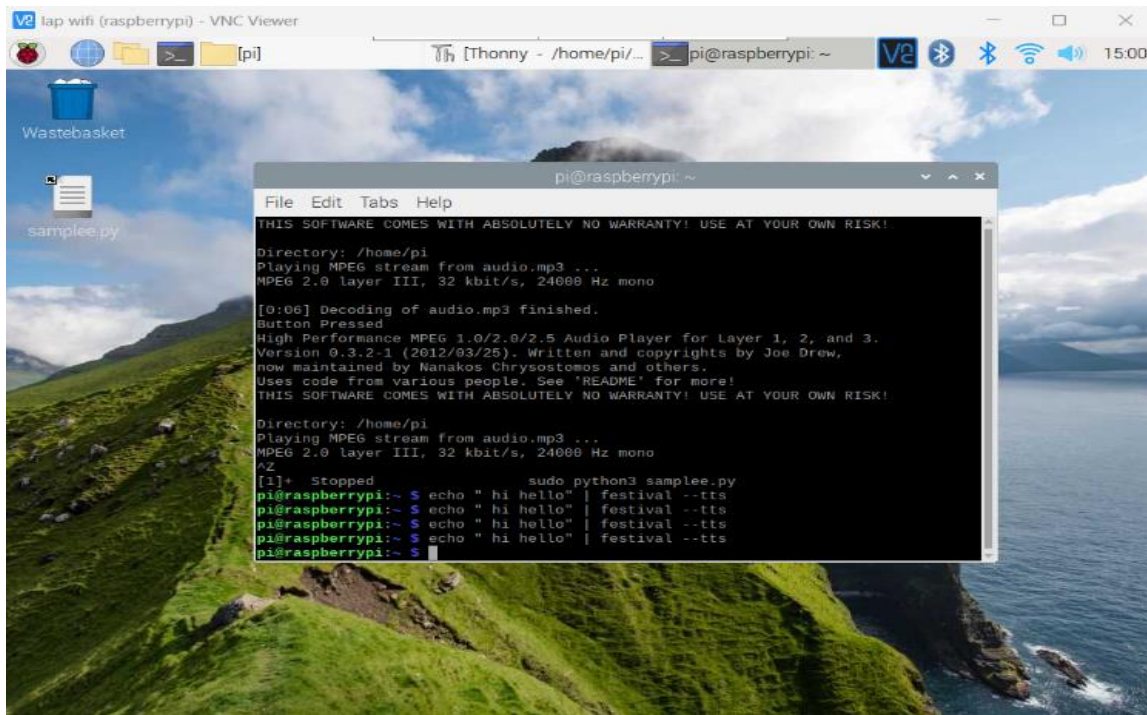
V2 lap wifi (raspberrypi) - VNC Viewer

[pi]

[Thonny - /home/pi/...

pi@raspberrypi: ~

15:00

Wastebasket

samplee.py

pi@raspberrypi: ~

File Edit Tabs Help

THIS SOFTWARE COMES WITH ABSOLUTELY NO WARRANTY! USE AT YOUR OWN RISK!

Directory: /home/pi
Playing MPEG stream from audio.mp3 ...
MPEG 2.0 layer III, 32 kbit/s, 24000 Hz mono

[0:06] Decoding of audio.mp3 finished.
Button Pressed
High Performance MPEG 1.0/2.0/2.5 Audio Player for Layer 1, 2, and 3.
Version 0.3.2-1 (2012/03/25). Written and copyrights by Joe Drew,
now maintained by Nanakos Chrysostomos and others.
Uses code from various people. See 'README' for more!
THIS SOFTWARE COMES WITH ABSOLUTELY NO WARRANTY! USE AT YOUR OWN RISK!

Directory: /home/pi
Playing MPEG stream from audio.mp3 ...
MPEG 2.0 layer III, 32 kbit/s, 24000 Hz mono
^Z
[1]+ Stopped sudo python3 samplee.py
pi@raspberrypi:~ $ echo " hi hello" | festival --tts
pi@raspberrypi:~ $ echo " hi hello" | festival --tts
pi@raspberrypi:~ $ echo " hi hello" | festival --tts
pi@raspberrypi:~ $ echo " hi hello" | festival --tts
pi@raspberrypi:~ $